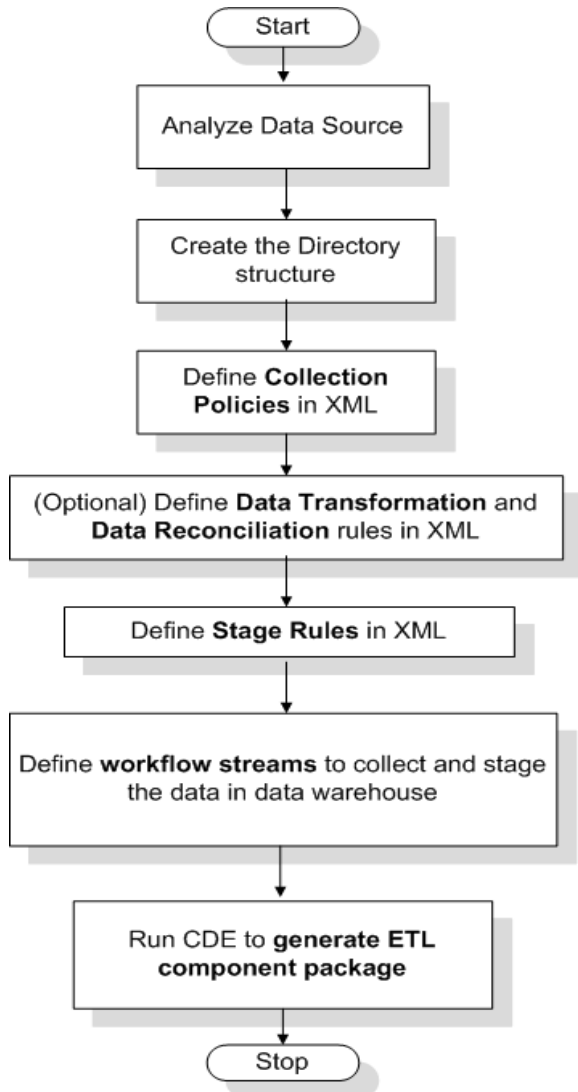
Start

Analyze Data Source

Create the Directory structure

Define **Collection Policies** in XML

(Optional) Define **Data Transformation** and **Data Reconciliation** rules in XML

Define **Stage Rules** in XML

Define **workflow streams** to collect and stage the data in data warehouse

Run CDE to **generate ETL component package**

Stop